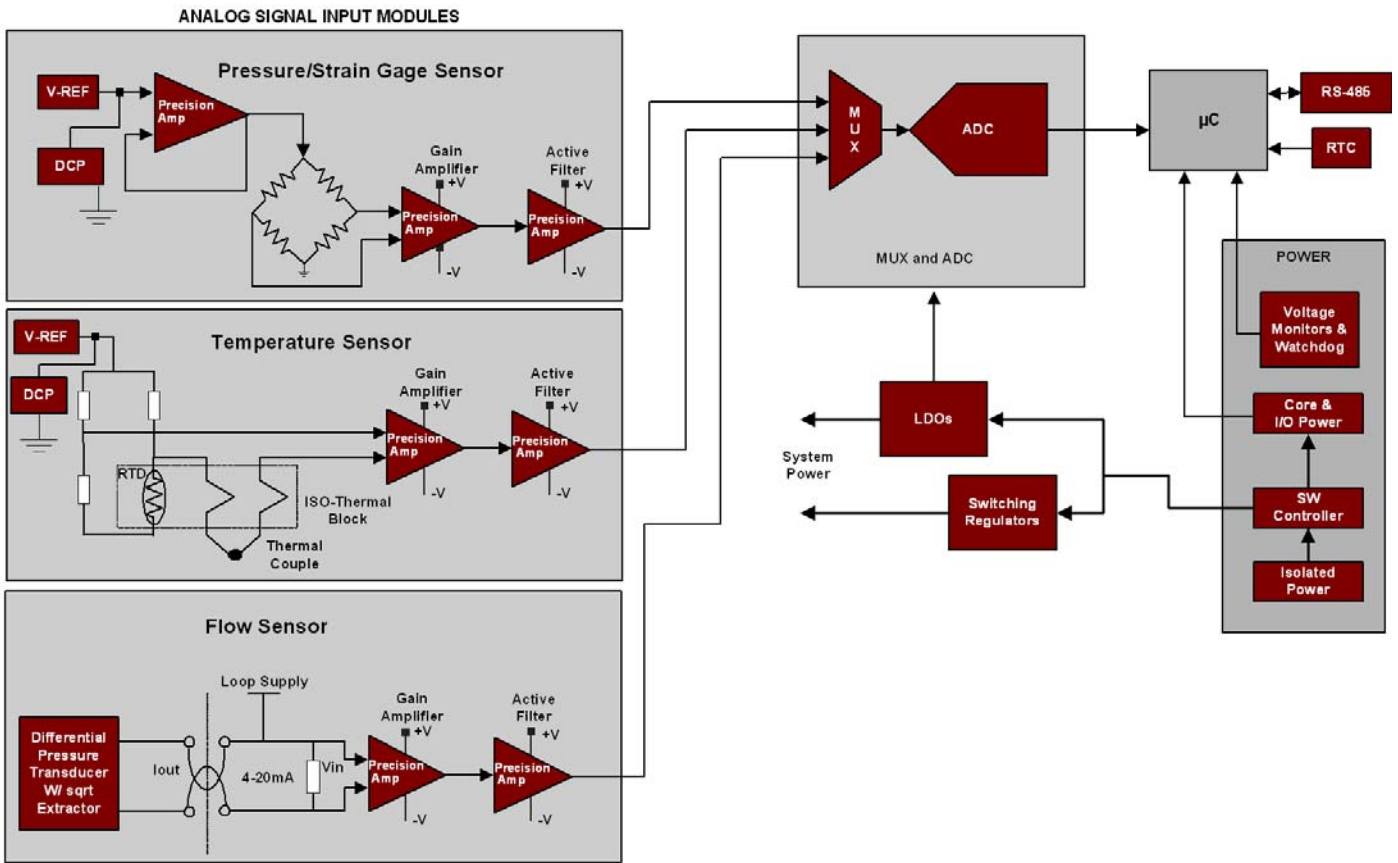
ANALOG SIGNAL INPUT MODULES

Pressure/Strain Gage Sensor

V-REF

DCP

Precision Amp

Gain Amplifier
+V
Precision Amp
-V

Active Filter
+V
Precision Amp
-V

Temperature Sensor

V-REF

DCP

RTD

ISO-Thermal Block

Thermal Couple

Gain Amplifier
+V
Precision Amp
-V

Active Filter
+V
Precision Amp
-V

Flow Sensor

Differential Pressure Transducer W/ sqrt Extractor

Iout

Loop Supply

4-20mA

Vin

Gain Amplifier
+V
Precision Amp
-V

Active Filter
+V
Precision Amp
-V

M U X

ADC

MUX and ADC

μC

RS-485

RTC

POWER

Voltage Monitors & Watchdog

Core & I/O Power

SW Controller

Isolated Power

LDOs

System Power

Switching Regulators